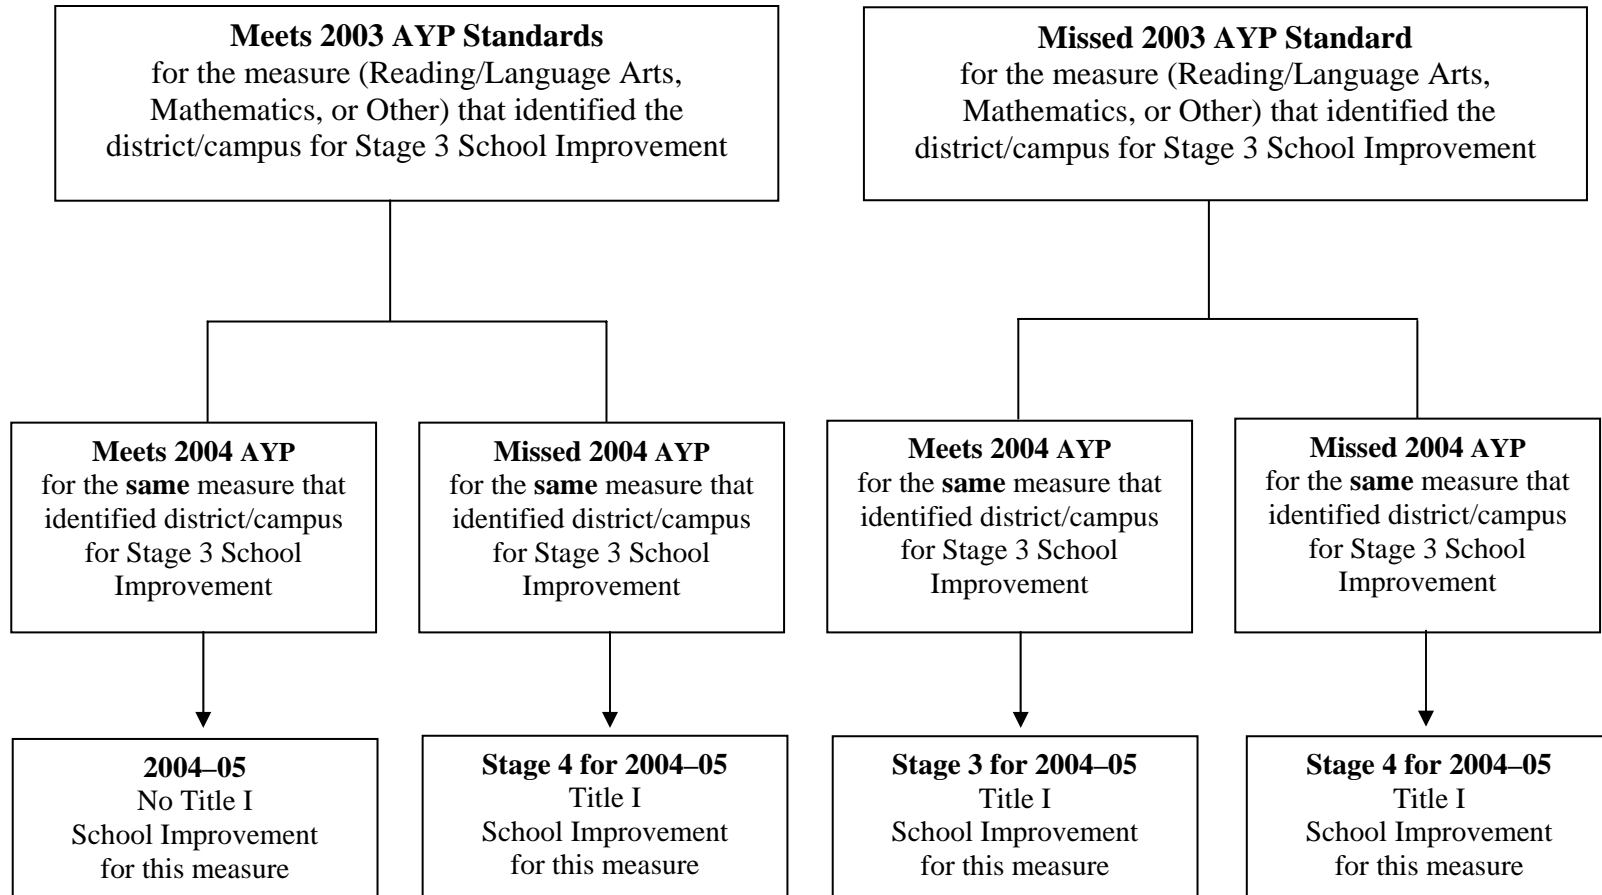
**Meets 2003 AYP Standards**
for the measure (Reading/Language Arts, Mathematics, or Other) that identified the district/campus for Stage 3 School Improvement

**Meets 2004 AYP**
for the **same** measure that identified district/campus for Stage 3 School Improvement

**2004–05**
No Title I School Improvement for this measure

**Missed 2004 AYP**
for the **same** measure that identified district/campus for Stage 3 School Improvement

**Stage 4 for 2004–05**
Title I School Improvement for this measure

**Missed 2003 AYP Standard**
for the measure (Reading/Language Arts, Mathematics, or Other) that identified the district/campus for Stage 3 School Improvement

**Meets 2004 AYP**
for the **same** measure that identified district/campus for Stage 3 School Improvement

**Stage 3 for 2004–05**
Title I School Improvement for this measure

**Missed 2004 AYP**
for the **same** measure that identified district/campus for Stage 3 School Improvement

**Stage 4 for 2004–05**
Title I School Improvement for this measure